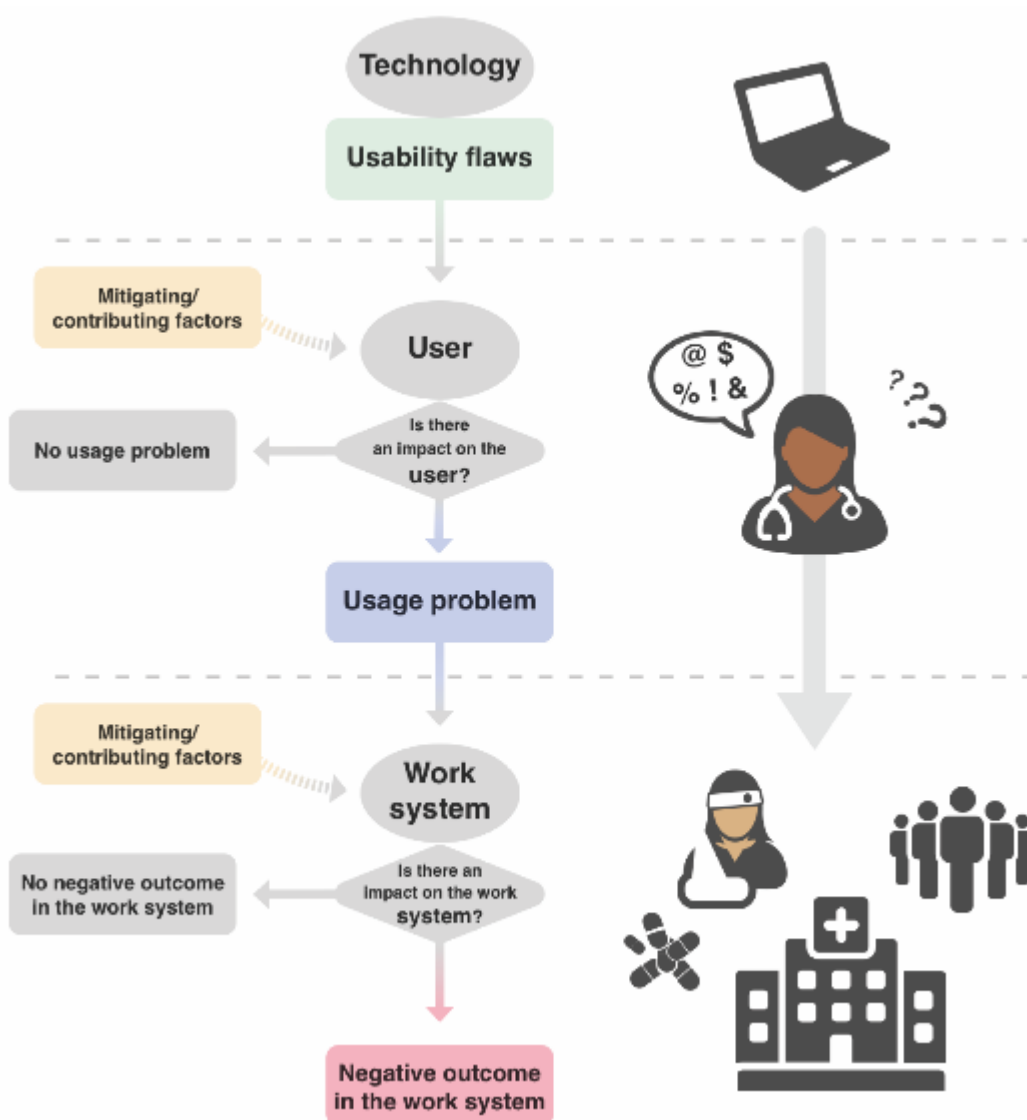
Technology

Usability flaws

Mitigating/ contributing factors

User

Is there an impact on the user?

No usage problem

@ $ % ! &

? ? ?

Usage problem

Mitigating/ contributing factors

Work system

Is there an impact on the work system?

No negative outcome in the work system

Negative outcome in the work system